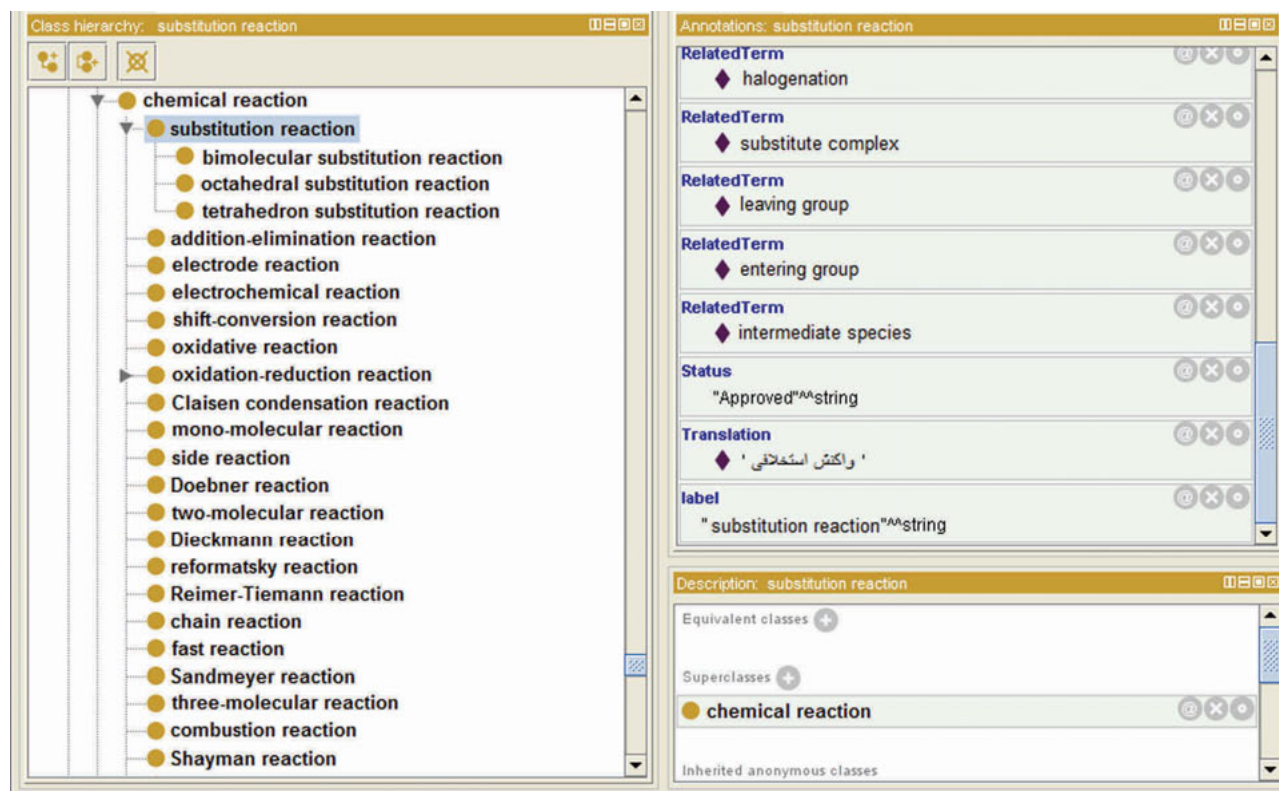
Class hierarchy: substitution reaction

chemical reaction
substitution reaction
bimolecular substitution reaction
octahedral substitution reaction
tetrahedron substitution reaction
addition-elimination reaction
electrode reaction
electrochemical reaction
shift-conversion reaction
oxidative reaction
oxidation-reduction reaction
Claisen condensation reaction
mono-molecular reaction
side reaction
Doebner reaction
two-molecular reaction
Dieckmann reaction
reformatsky reaction
Reimer-Tiemann reaction
chain reaction
fast reaction
Sandmeyer reaction
three-molecular reaction
combustion reaction
Shayman reaction

Annotations: substitution reaction

RelatedTerm
halogenation
RelatedTerm
substitute complex
RelatedTerm
leaving group
RelatedTerm
entering group
RelatedTerm
intermediate species
Status
"Approved"^^string
Translation
' واکنش استخلافی '
label
"substitution reaction"^^string

Description: substitution reaction

Equivalent classes
Superclasses
chemical reaction
Inherited anonymous classes